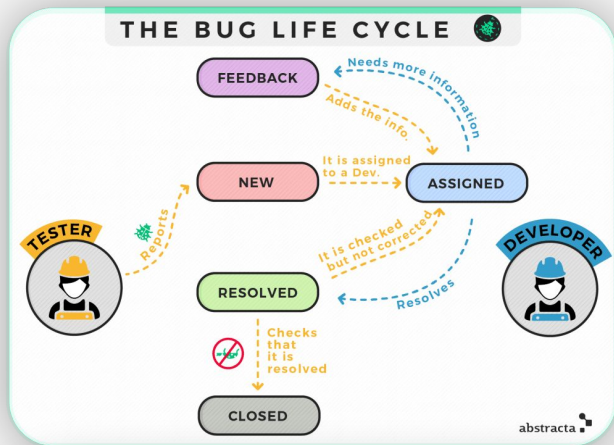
THE BUG LIFE CYCLE

FEEDBACK

Needs more information

Adds the info.

NEW

It is assigned to a Dev.

ASSIGNED

TESTER

Reports

It is checked but not corrected

DEVELOPER

RESOLVED

Resolves

Checks that it is resolved

CLOSED

abstracta